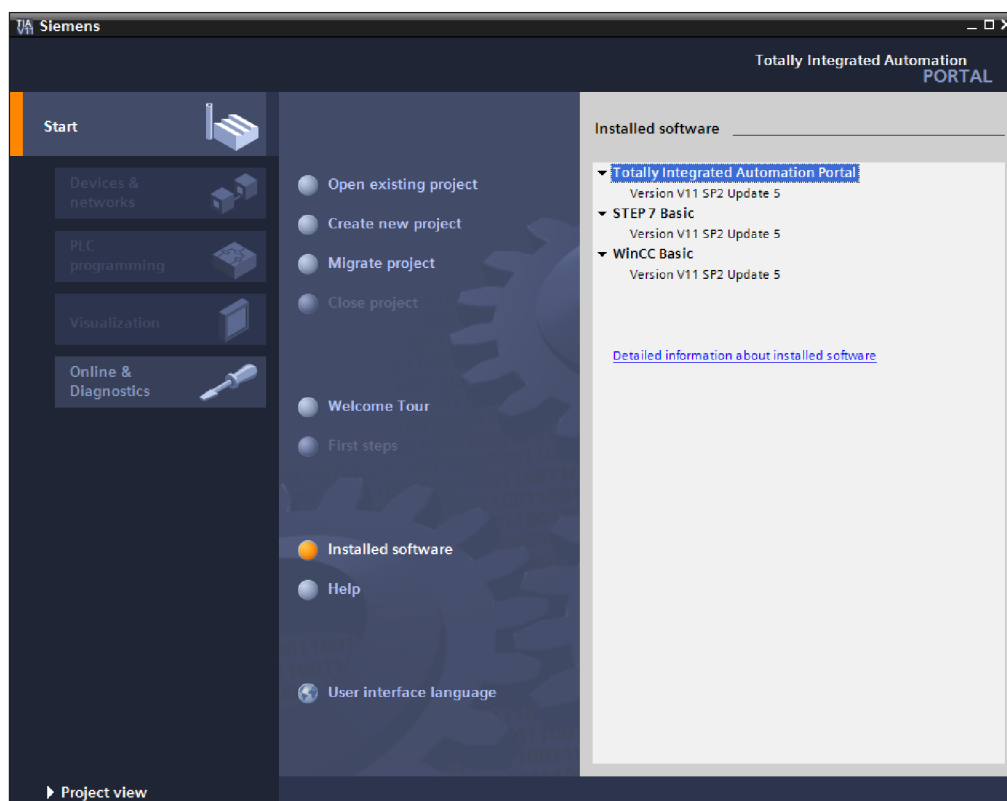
TIA V11 Siemens

Totally Integrated Automation
PORTAL

Start

Devices & networks

PLC programming

Visualization

Online & Diagnostics

Open existing project

Create new project

Migrate project

Close project

Welcome Tour

First steps

Installed software

Help

User interface language

Installed software

Totally Integrated Automation Portal
Version V11 SP2 Update 5
STEP 7 Basic
Version V11 SP2 Update 5
WinCC Basic
Version V11 SP2 Update 5

Detailed information about installed software

Project view